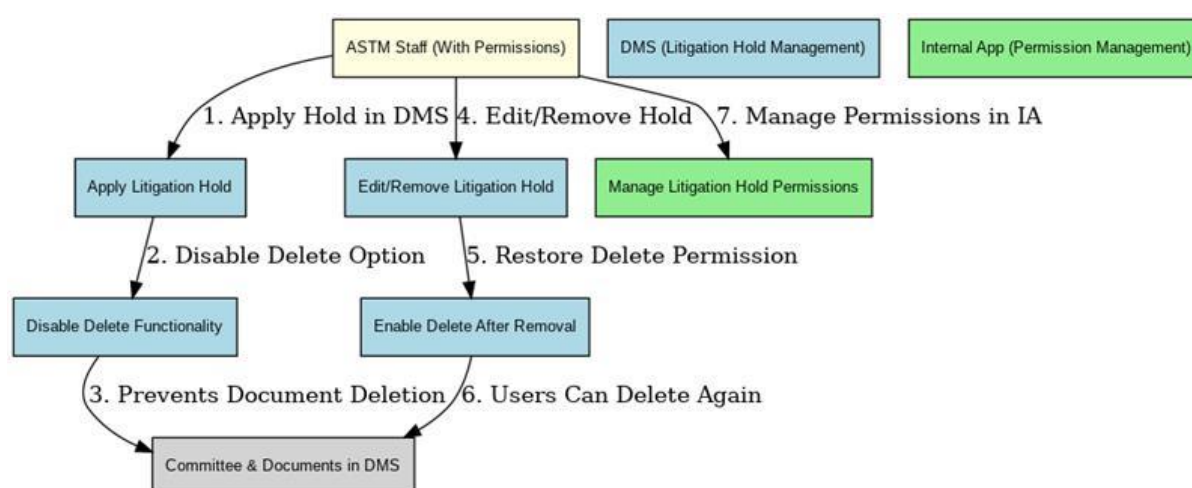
ASTM Staff (With Permissions)

DMS (Litigation Hold Management)

Internal App (Permission Management)

1. Apply Hold in DMS

4. Edit/Remove Hold

7. Manage Permissions in IA

Apply Litigation Hold

Edit/Remove Litigation Hold

Manage Litigation Hold Permissions

2. Disable Delete Option

5. Restore Delete Permission

Disable Delete Functionality

Enable Delete After Removal

3. Prevents Document Deletion

6. Users Can Delete Again

Committee & Documents in DMS